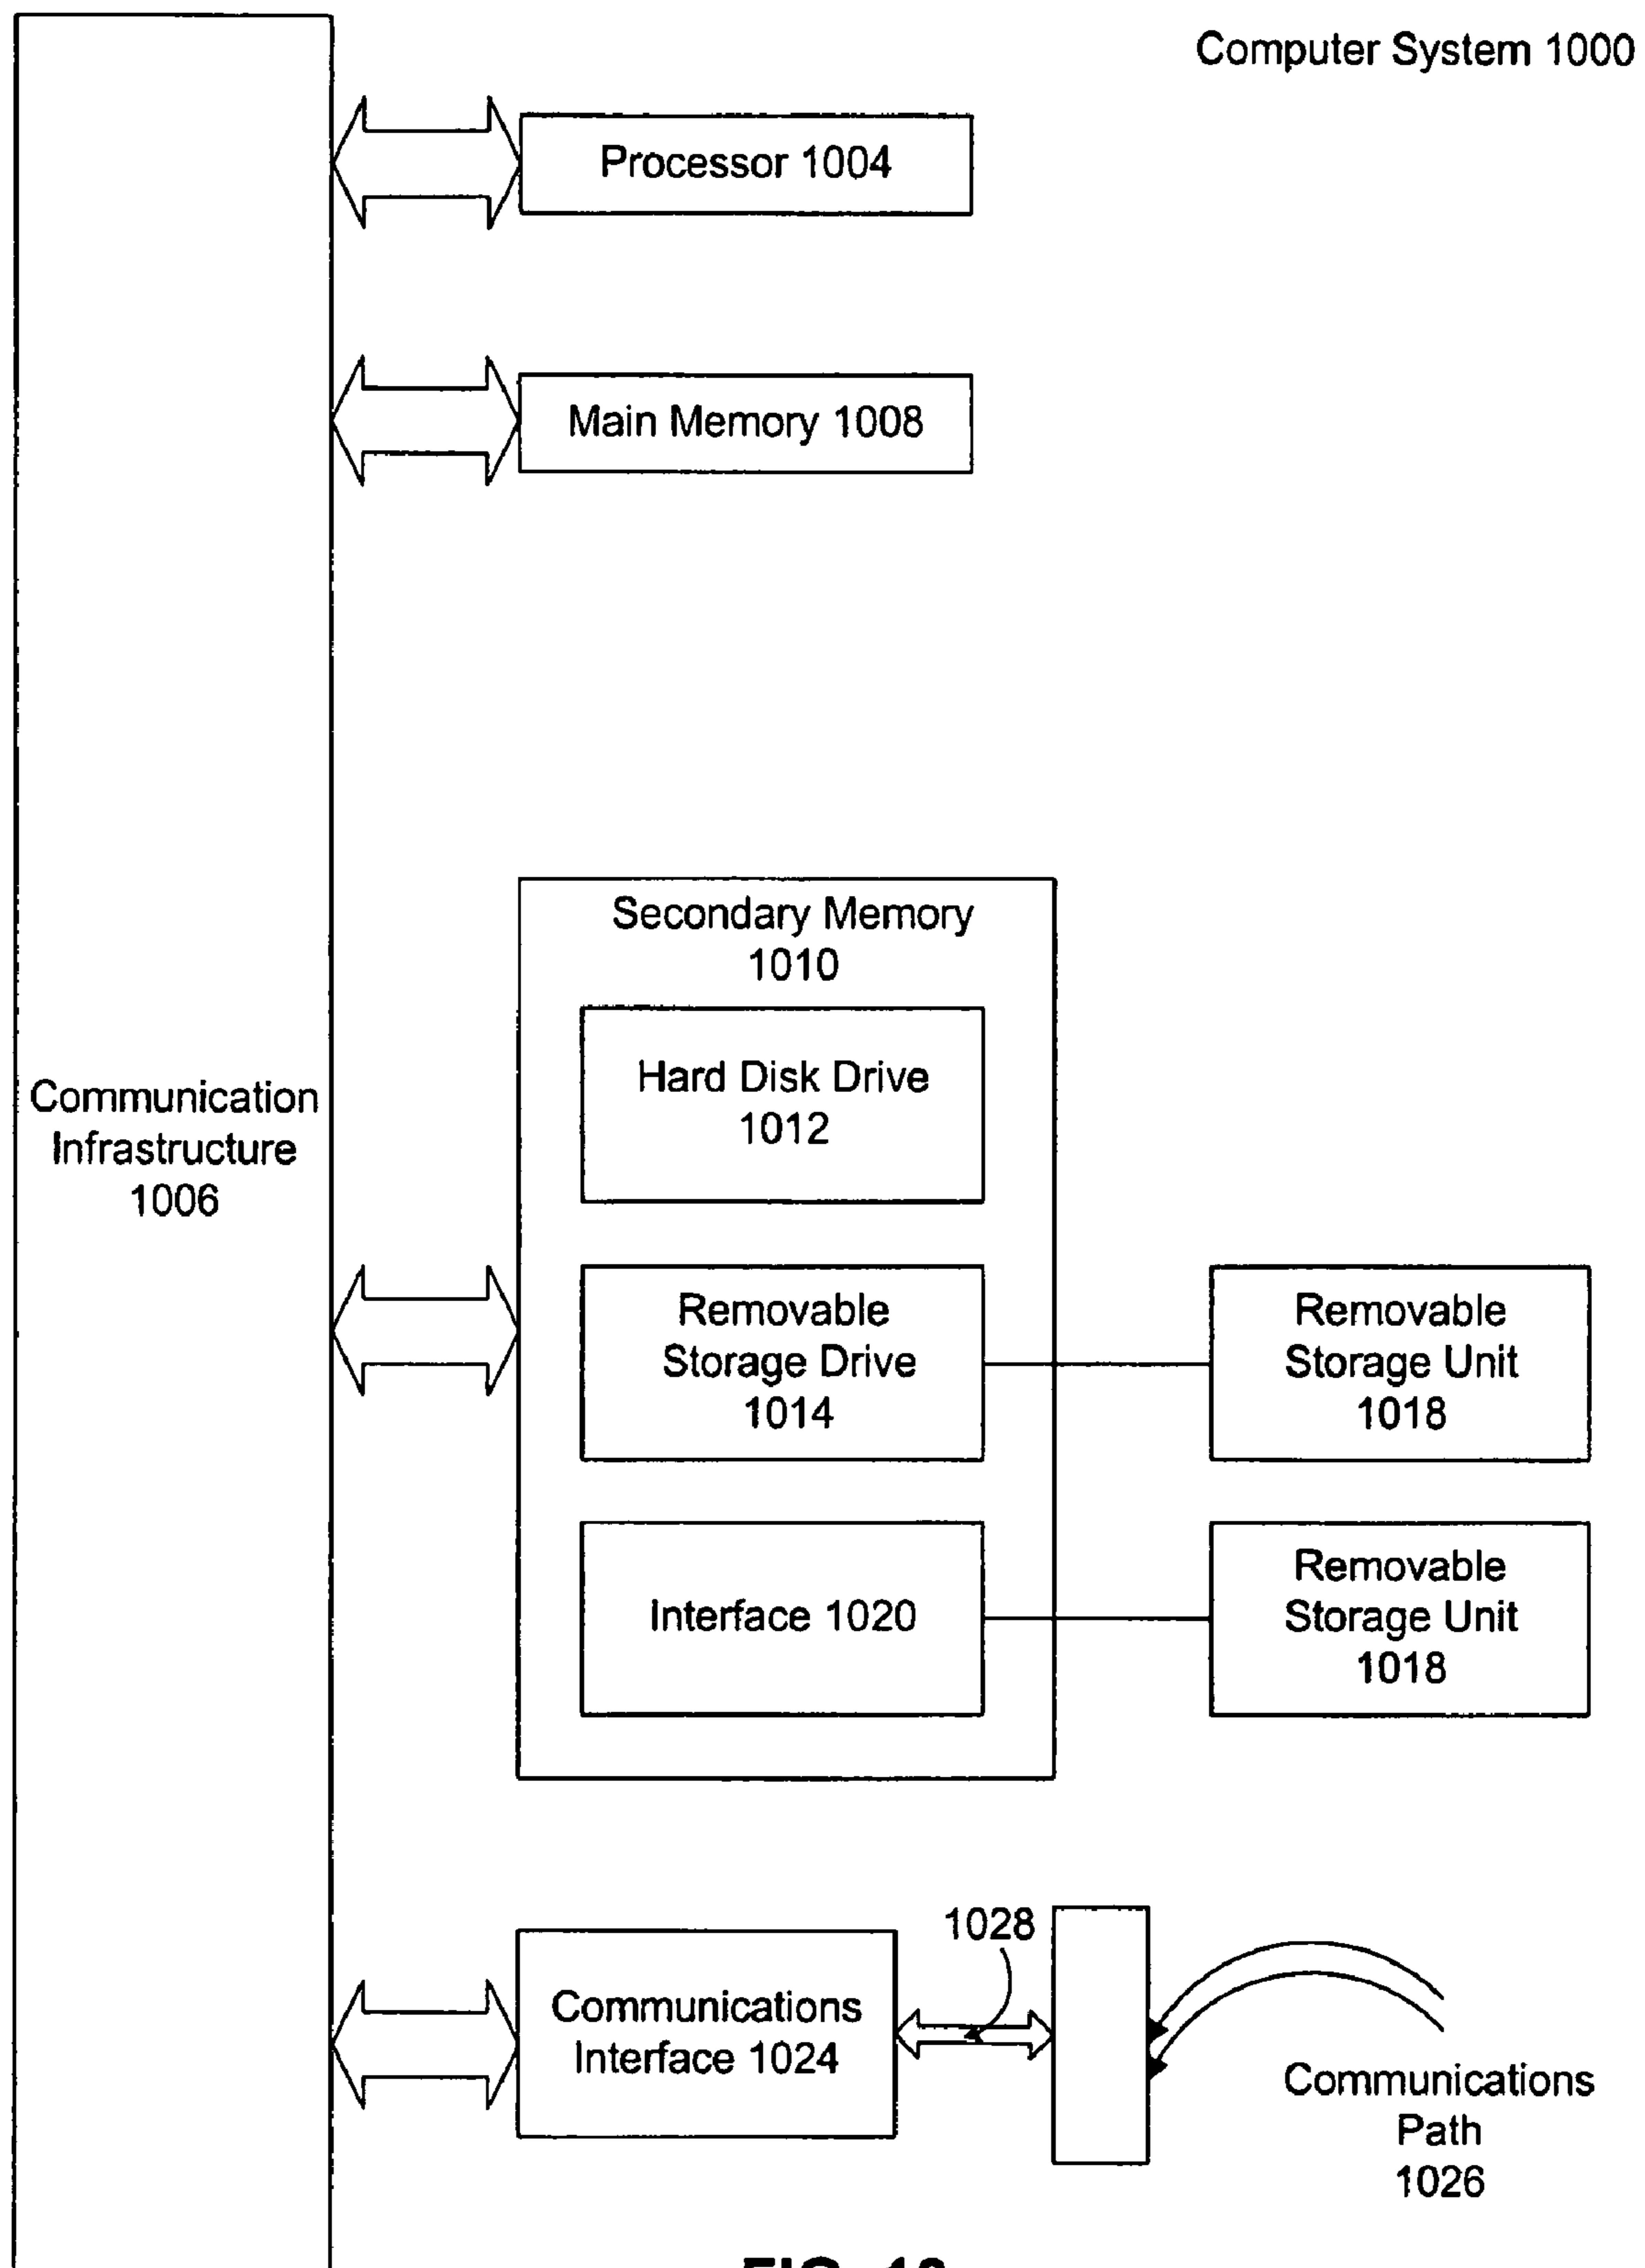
Computer System 1000

Processor 1004

Main Memory 1008

Communication Infrastructure 1006

Secondary Memory 1010

Hard Disk Drive 1012

Removable Storage Drive 1014

Removable Storage Unit 1018

Interface 1020

Removable Storage Unit 1018

1028

Communications Interface 1024

Communications Path 1026

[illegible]